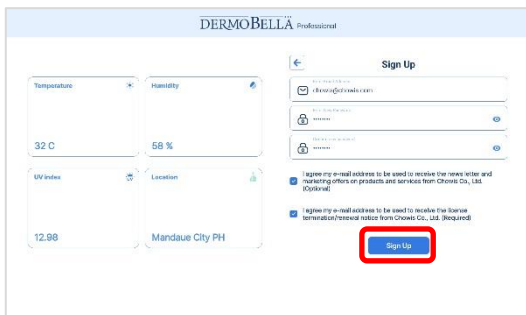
DERMOBELLÄ Professional

Temperature

32 C

Humidity

58 %

UV index

12.98

Location

Mandaue City PH

Sign Up

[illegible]

chowis@chowis.com

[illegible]

•••••••

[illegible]

•••••••

I agree my e-mail address to be used to receive the news letter and marketing offers on products and services from Chowis Co., Ltd. (Optional)

I agree my e-mail address to be used to receive the license termination/renewal notice from Chowis Co., Ltd. (Required)

Sign Up